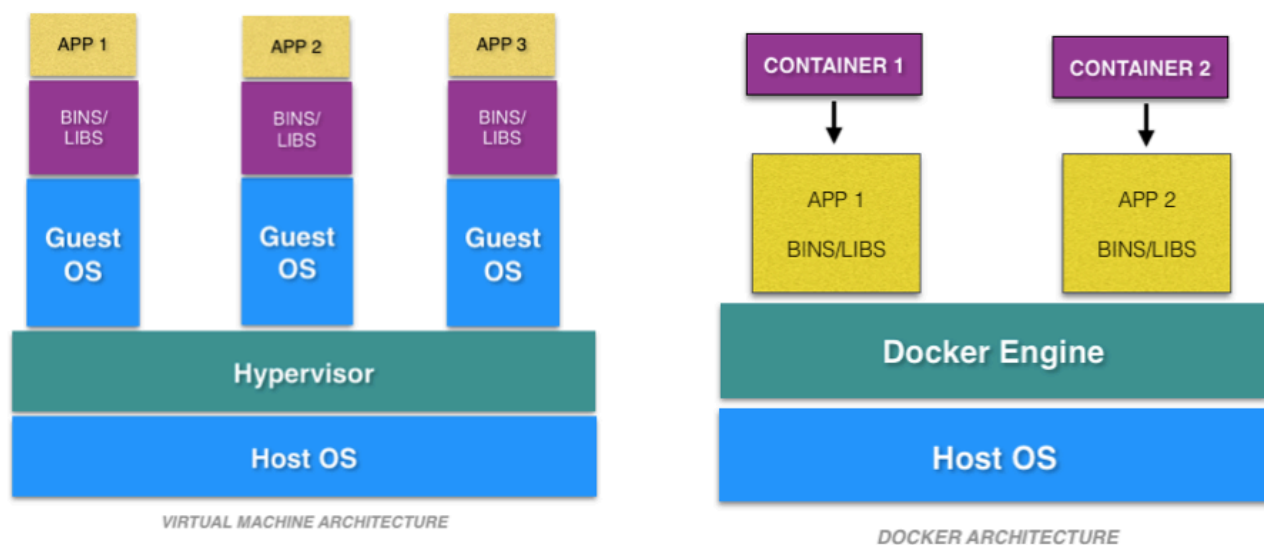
APP 1

BINS/ LIBS

Guest OS

APP 2

BINS/ LIBS

Guest OS

APP 3

BINS/ LIBS

Guest OS

Hypervisor

Host OS

VIRTUAL MACHINE ARCHITECTURE

CONTAINER 1

APP 1

BINS/LIBS

CONTAINER 2

APP 2

BINS/LIBS

Docker Engine

Host OS

DOCKER ARCHITECTURE